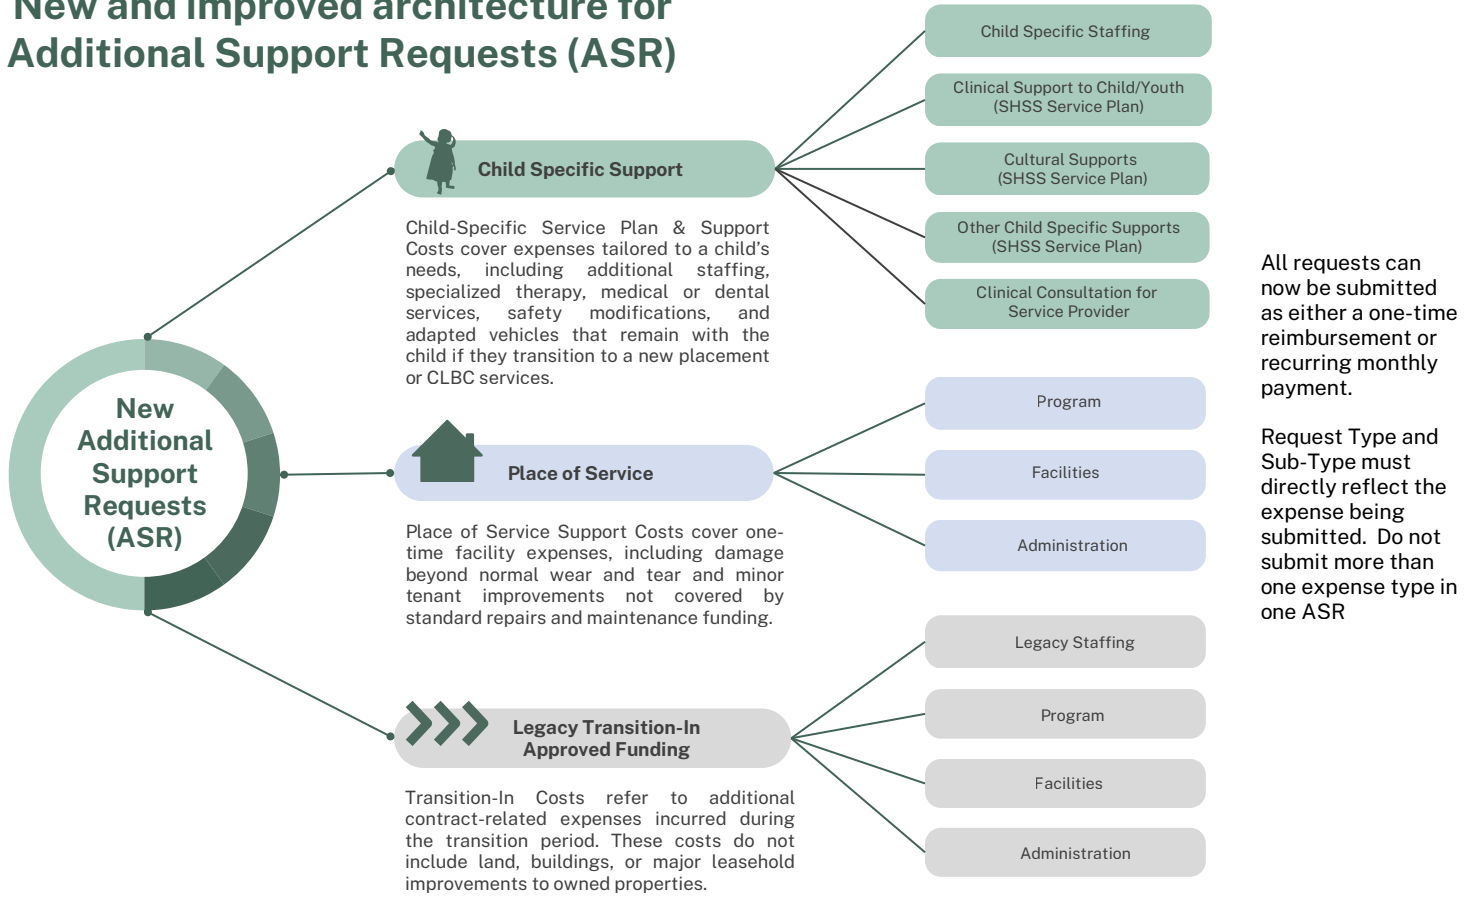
New and Improved architecture for Additional Support Requests (ASR)

New Additional Support Requests (ASR)

Child Specific Support

Child-Specific Service Plan & Support Costs cover expenses tailored to a child's needs, including additional staffing, specialized therapy, medical or dental services, safety modifications, and adapted vehicles that remain with the child if they transition to a new placement or CLBC services.

Child Specific Staffing

Clinical Support to Child/Youth (SHSS Service Plan)

Cultural Supports (SHSS Service Plan)

Other Child Specific Supports (SHSS Service Plan)

Clinical Consultation for Service Provider

Place of Service

Place of Service Support Costs cover one-time facility expenses, including damage beyond normal wear and tear and minor tenant improvements not covered by standard repairs and maintenance funding.

Program

Facilities

Administration

Legacy Transition-In Approved Funding

Transition-In Costs refer to additional contract-related expenses incurred during the transition period. These costs do not include land, buildings, or major leasehold improvements to owned properties.

Legacy Staffing

Program

Facilities

Administration

All requests can now be submitted as either a one-time reimbursement or recurring monthly payment.

Request Type and Sub-Type must directly reflect the expense being submitted. Do not submit more than one expense type in one ASR